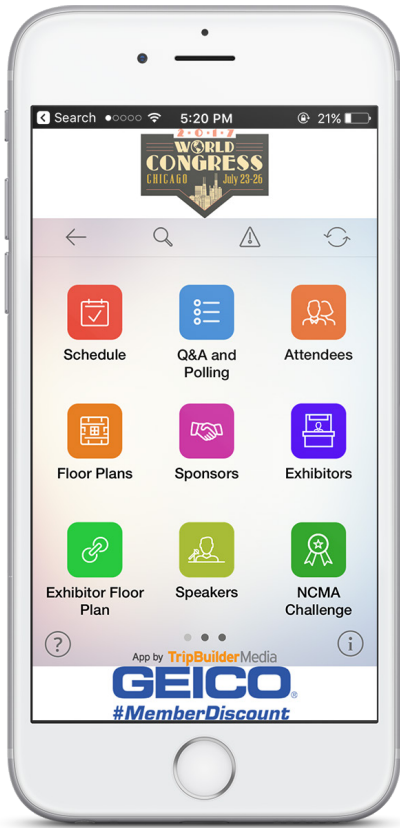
Search 5:20 PM 21%

2017
WORLD CONGRESS
CHICAGO July 23-26

Schedule
Q&A and Polling
Attendees
Floor Plans
Sponsors
Exhibitors
Exhibitor Floor Plan
Speakers
NCMA Challenge

?
i

App by TripBuilderMedia

GEICO
#MemberDiscount